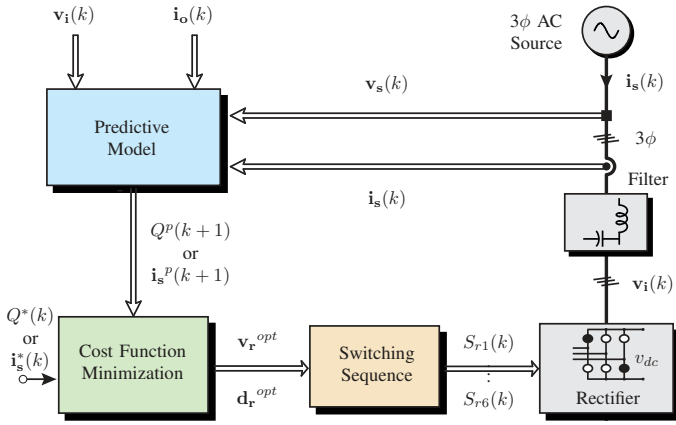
$\mathbf{v_i}(k)$

$\mathbf{i_o}(k)$

$3\phi$ AC Source

$\mathbf{i_s}(k)$

$\mathbf{v_s}(k)$

Predictive Model

$3\phi$

$\mathbf{i_s}(k)$

Filter

$Q^p(k+1)$ or $\mathbf{i_s}^p(k+1)$

$\mathbf{v_i}(k)$

$Q^*(k)$ or $\mathbf{i}_\mathbf{s}^*(k)$

Cost Function Minimization

$\mathbf{v_r}^{opt}$

$\mathbf{d_r}^{opt}$

Switching Sequence

$S_{r1}(k)$

$\vdots$

$S_{r6}(k)$

$v_{dc}$

Rectifier